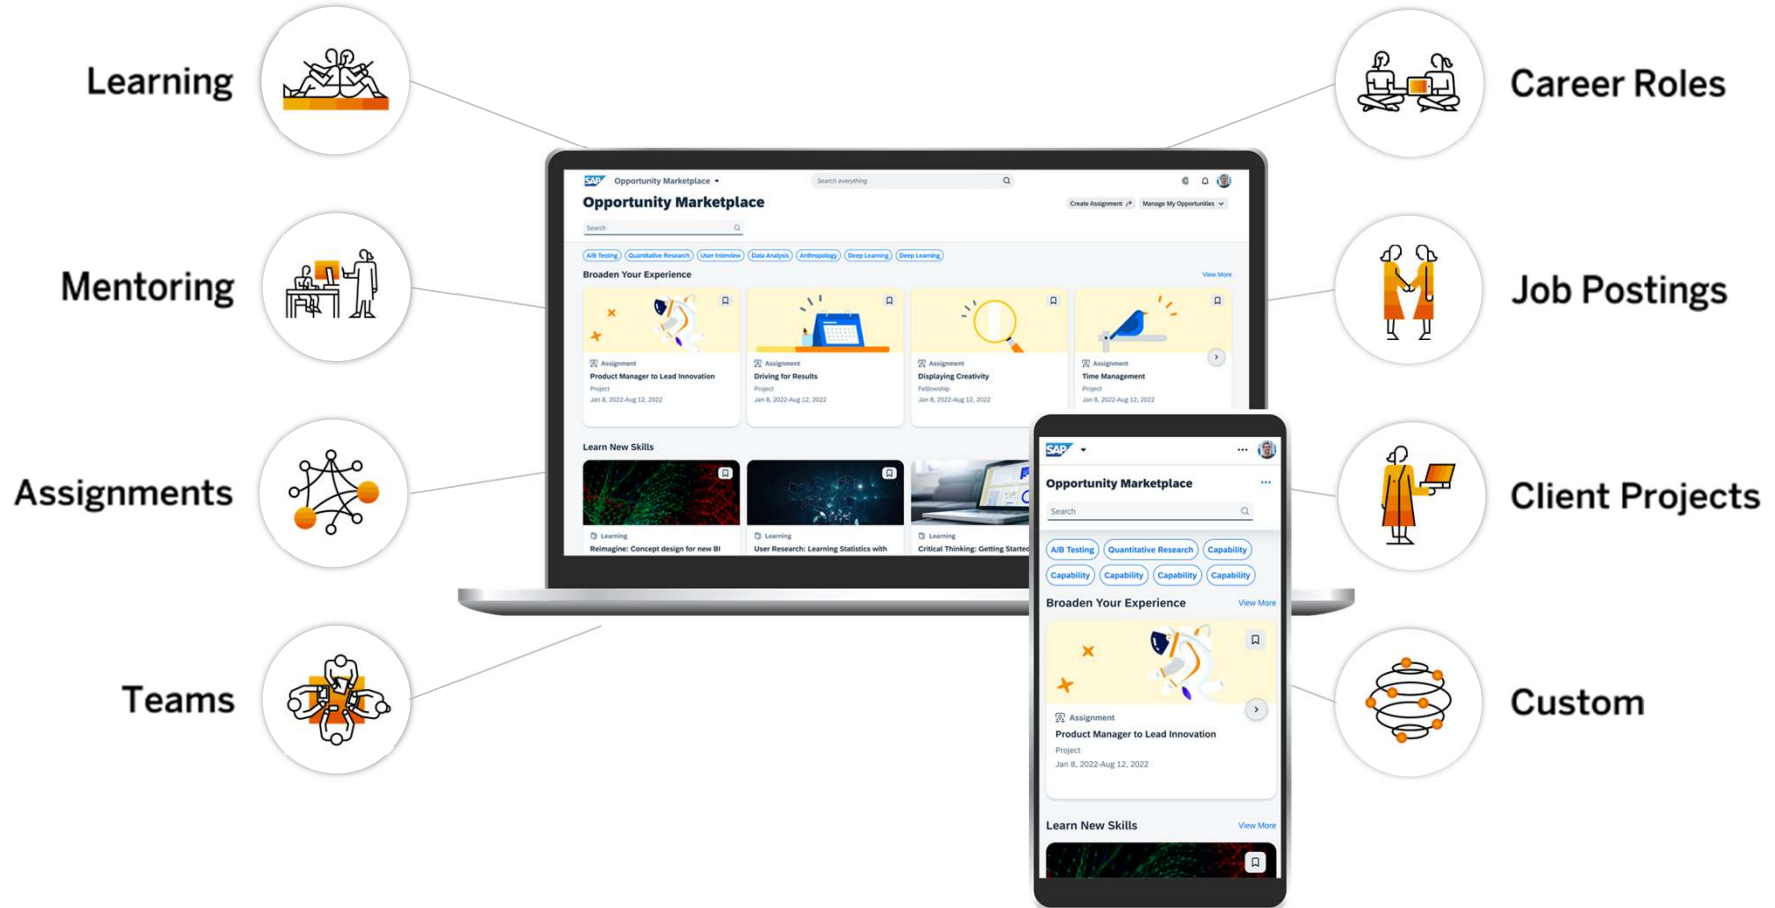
Learning

Mentoring

Assignments

Teams

Career Roles

Job Postings

Client Projects

Custom

SAP Opportunity Marketplace

Search everything

Opportunity Marketplace

Create Assignment

Manage My Opportunities

Search

A/B Testing Quantitative Research User Interview Data Analysis Anthropology Deep Learning Deep Learning

Broaden Your Experience

View More

Assignment
Product Manager to Lead Innovation
Project
Jan 8, 2022-Aug 12, 2022

Assignment
Driving for Results
Project
Jan 8, 2022-Aug 12, 2022

Assignment
Displaying Creativity
Fellowship
Jan 8, 2022-Aug 12, 2022

Assignment
Time Management
Project
Jan 8, 2022-Aug 12, 2022

Learn New Skills

Learning
Reimagine: Concept design for new BI

Learning
User Research: Learning Statistics with

Learning
Critical Thinking: Getting Started

SAP

Opportunity Marketplace

Search

A/B Testing Quantitative Research Capability Capability Capability Capability Capability

Broaden Your Experience

View More

Assignment
Product Manager to Lead Innovation
Project
Jan 8, 2022-Aug 12, 2022

Learn New Skills

View More